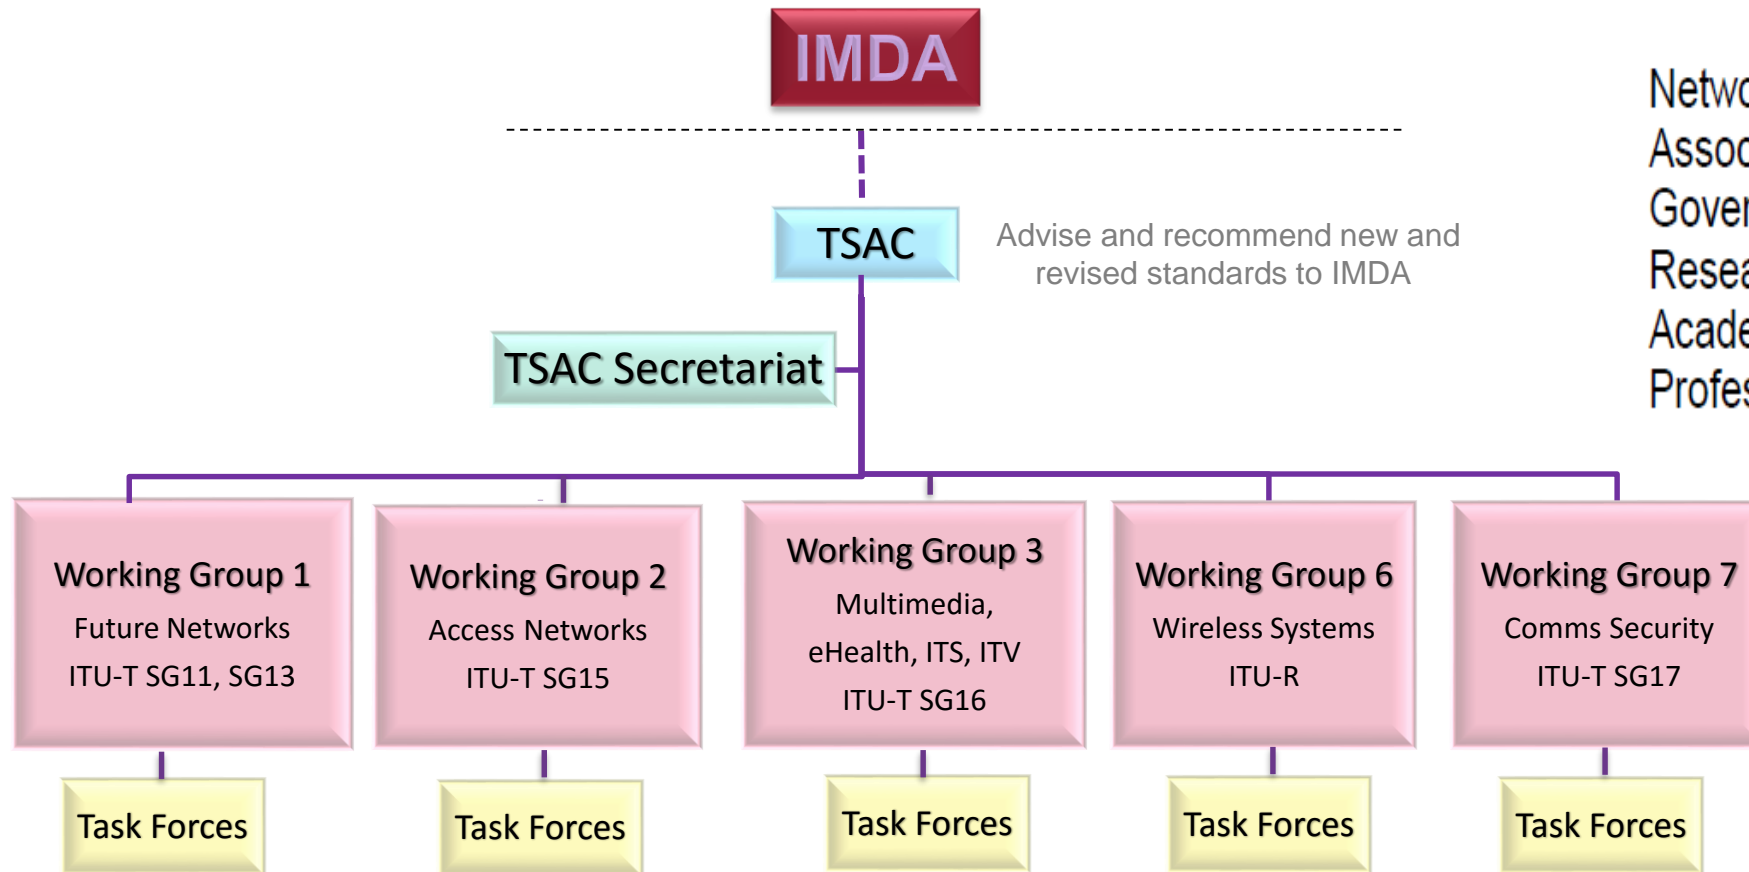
IMDA

TSAC

Advise and recommend new and revised standards to IMDA

Netw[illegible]
Assoc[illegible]
Gover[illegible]
Resea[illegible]
Acade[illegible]
Profe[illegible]

TSAC Secretariat

Working Group 1
Future Networks
ITU-T SG11, SG13

Working Group 2
Access Networks
ITU-T SG15

Working Group 3
Multimedia,
eHealth, ITS, ITV
ITU-T SG16

Working Group 6
Wireless Systems
ITU-R

Working Group 7
Comms Security
ITU-T SG17

Task Forces

Task Forces

Task Forces

Task Forces

Task Forces